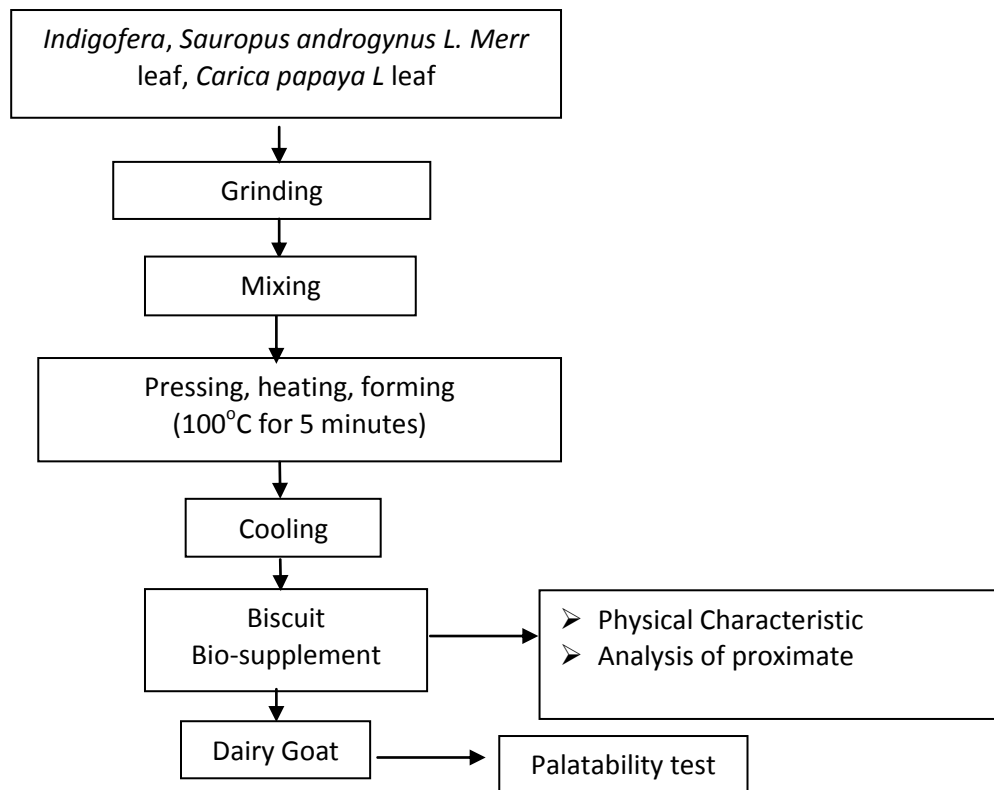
Indigofera, Sauropus androgynus L. Merr leaf, Carica papaya L leaf

Grinding

Mixing

Pressing, heating, forming (100$^{o}$C for 5 minutes)

Cooling

Biscuit Bio-supplement

- Physical Characteristic
- Analysis of proximate

Dairy Goat

Palatability test